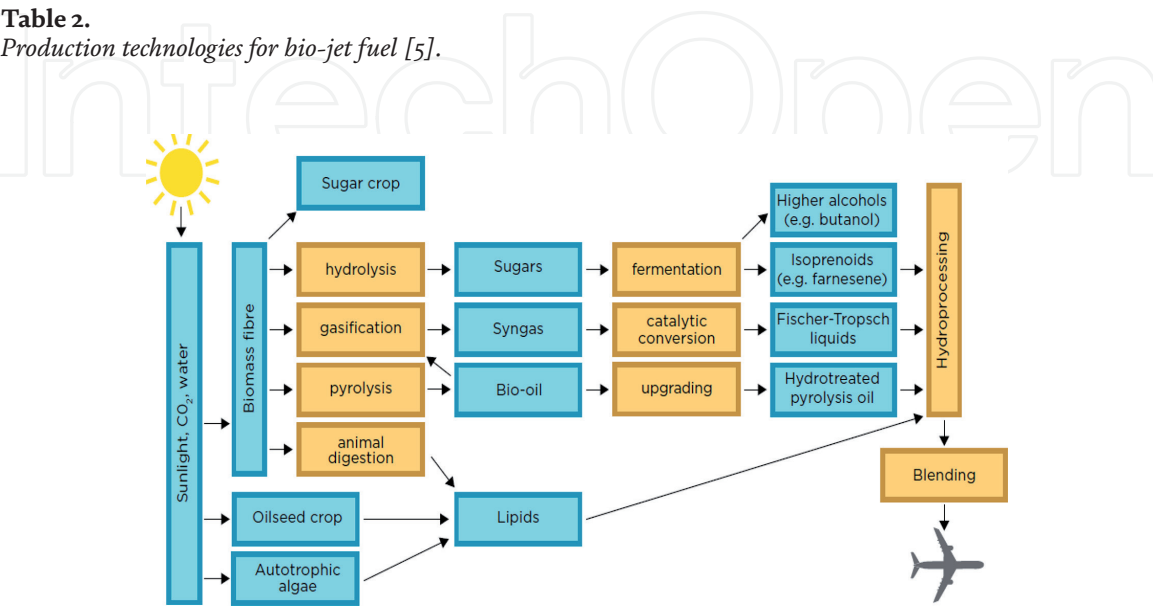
**Table 2.**
*Production technologies for bio-jet fuel [5].*

IntechOpen

Sunlight, $CO_2$, water

Biomass fibre

Sugar crop

hydrolysis

gasification

pyrolysis

animal digestion

Sugars

Syngas

Bio-oil

fermentation

catalytic conversion

upgrading

Higher alcohols (e.g. butanol)

Isoprenoids (e.g. farnesene)

Fischer-Tropsch liquids

Hydrotreated pyrolysis oil

Hydroprocessing

Oilseed crop

Autotrophic algae

Lipids

Blending